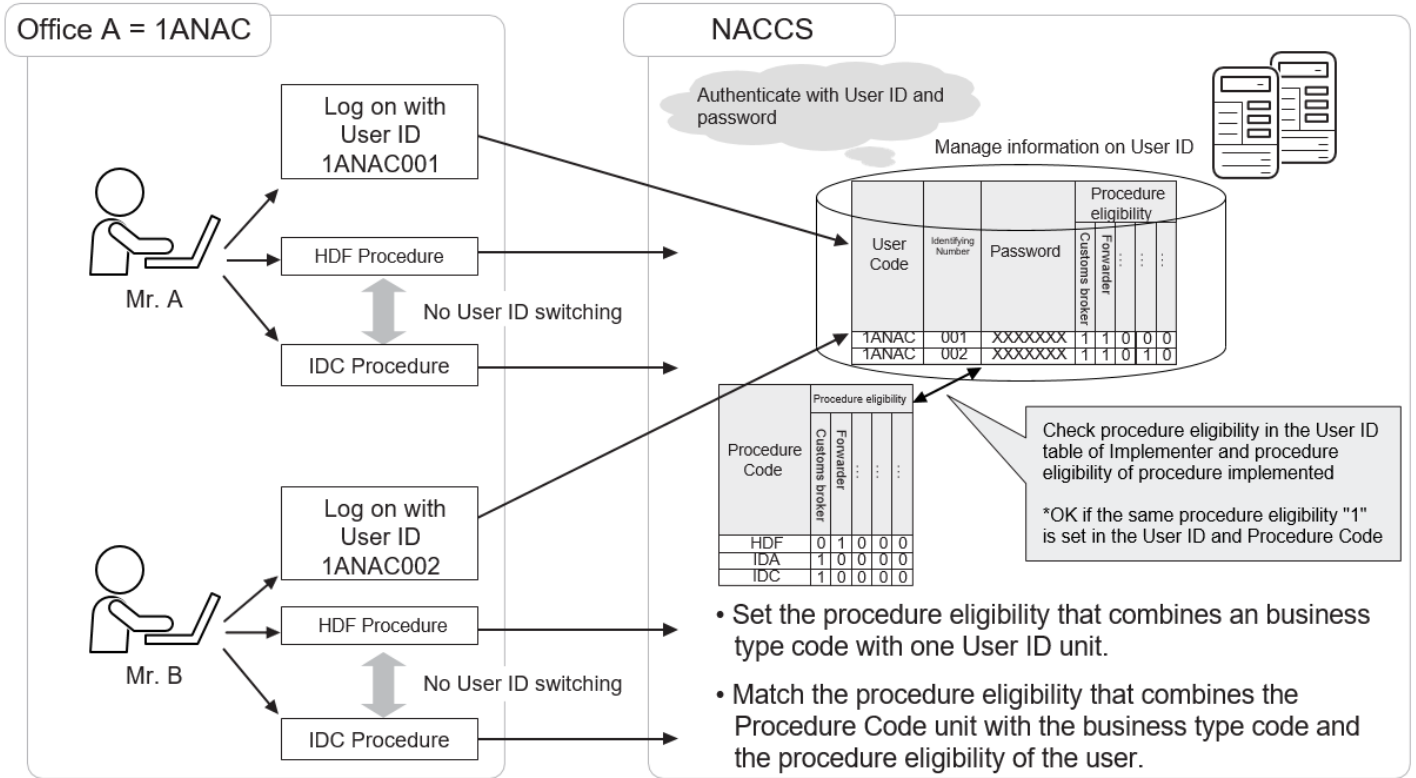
Office A = 1ANAC

Log on with User ID 1ANAC001

HDF Procedure

No User ID switching

IDC Procedure

Mr. A

Log on with User ID 1ANAC002

HDF Procedure

No User ID switching

IDC Procedure

Mr. B

NACCS

Authenticate with User ID and password

Manage information on User ID

| User Code | Identifying Number | Password | Customs broker | Forwarder | : | : | : |
|---|---|---|---|---|---|---|---|
| | | | Procedure eligibility | | | | |
| 1ANAC | 001 | XXXXXXX | 1 | 1 | 0 | 0 | 0 |
| 1ANAC | 002 | XXXXXXX | 1 | 1 | 0 | 1 | 0 |

| Procedure Code | Customs broker | Forwarder | : | : | : |
|---|---|---|---|---|---|
| | Procedure eligibility | | | | |
| HDF | 0 | 1 | 0 | 0 | 0 |
| IDA | 1 | 0 | 0 | 0 | 0 |
| IDC | 1 | 0 | 0 | 0 | 0 |

Check procedure eligibility in the User ID table of Implementer and procedure eligibility of procedure implemented

*OK if the same procedure eligibility "1" is set in the User ID and Procedure Code

• Set the procedure eligibility that combines an business type code with one User ID unit.

• Match the procedure eligibility that combines the Procedure Code unit with the business type code and the procedure eligibility of the user.